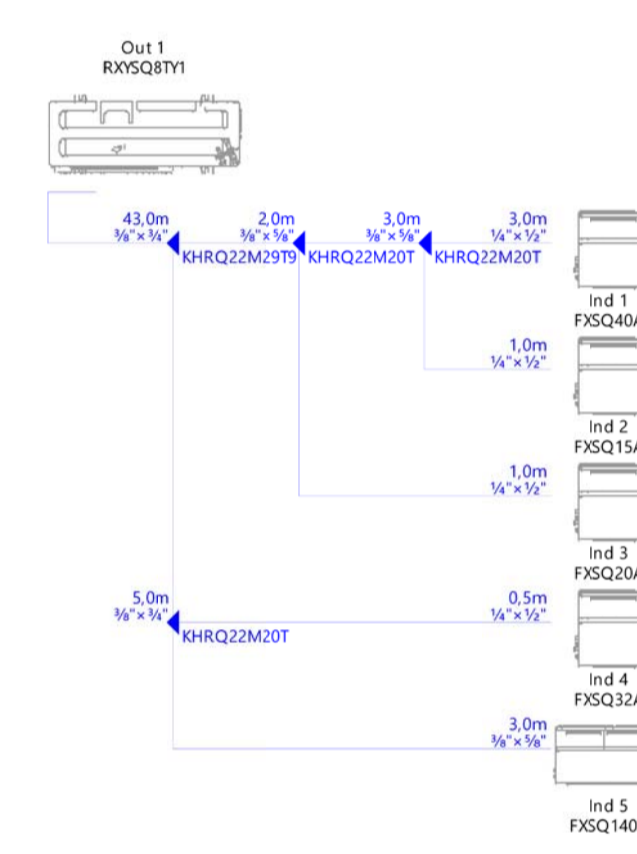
Out 1
RXYSQ8TY1

43,0m
3/8"×3/4"
KHRQ22M29T9

2,0m
3/8"×5/8"
KHRQ22M20T

3,0m
3/8"×5/8"
KHRQ22M20T

3,0m
1/4"×1/2"

Ind 1
FXSQ40/

1,0m
1/4"×1/2"

Ind 2
FXSQ15/

1,0m
1/4"×1/2"

Ind 3
FXSQ20/

5,0m
3/8"×3/4"
KHRQ22M20T

0,5m
1/4"×1/2"

Ind 4
FXSQ32/

3,0m
3/8"×5/8"

Ind 5
FXSQ140